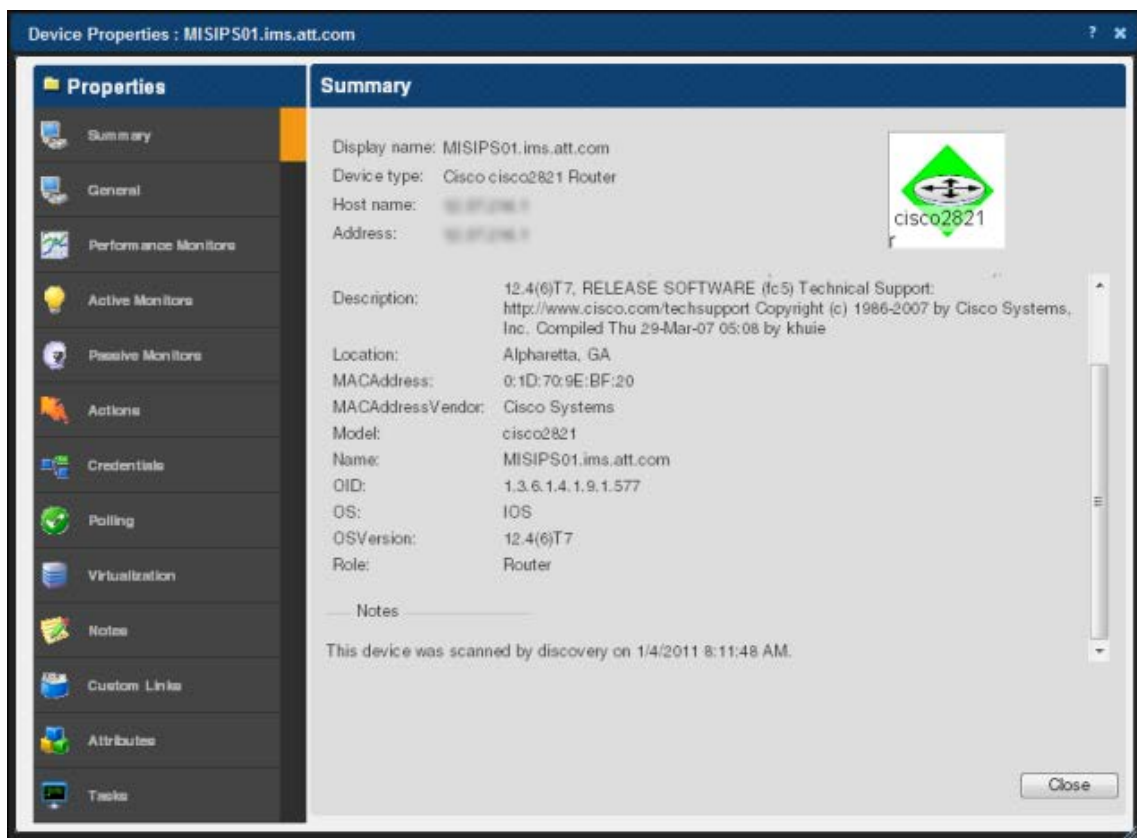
Device Properties : MISIPS01.ims.att.com

? ×

Properties

Summary

General

Performance Monitors

Active Monitors

Passive Monitors

Actions

Credentials

Polling

Virtualization

Notes

Custom Links

Attributes

Tasks

Summary

Display name: MISIPS01.ims.att.com
Device type: Cisco cisco2821 Router
Host name: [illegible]
Address: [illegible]

cisco2821 r

| | |
|---|---|
| Description: | 12.4(6)T7, RELEASE SOFTWARE (fc5) Technical Support: http://www.cisco.com/techsupport Copyright (c) 1986-2007 by Cisco Systems, Inc. Compiled Thu 29-Mar-07 05:08 by khuie |
| Location: | Alpharetta, GA |
| MACAddress: | 0:1D:70:9E:BF:20 |
| MACAddressVendor: | Cisco Systems |
| Model: | cisco2821 |
| Name: | MISIPS01.ims.att.com |
| OID: | 1.3.6.1.4.1.9.1.577 |
| OS: | IOS |
| OSVersion: | 12.4(6)T7 |
| Role: | Router |

Notes

This device was scanned by discovery on 1/4/2011 8:11:48 AM.

Close